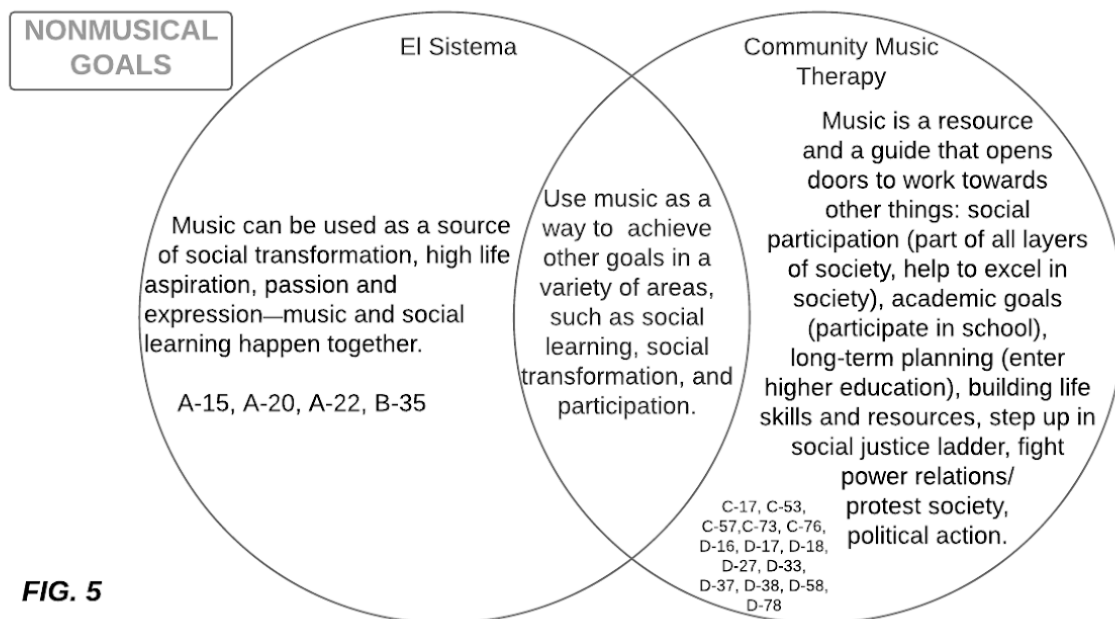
NONMUSICAL GOALS

El Sistema

Community Music Therapy

Music can be used as a source of social transformation, high life aspiration, passion and expression—music and social learning happen together.

A-15, A-20, A-22, B-35

Use music as a way to achieve other goals in a variety of areas, such as social learning, social transformation, and participation.

Music is a resource and a guide that opens doors to work towards other things: social participation (part of all layers of society, help to excel in society), academic goals (participate in school), long-term planning (enter higher education), building life skills and resources, step up in social justice ladder, fight power relations/ protest society, political action.

C-17, C-53, C-57,C-73, C-76, D-16, D-17, D-18, D-27, D-33, D-37, D-38, D-58, D-78

FIG. 5